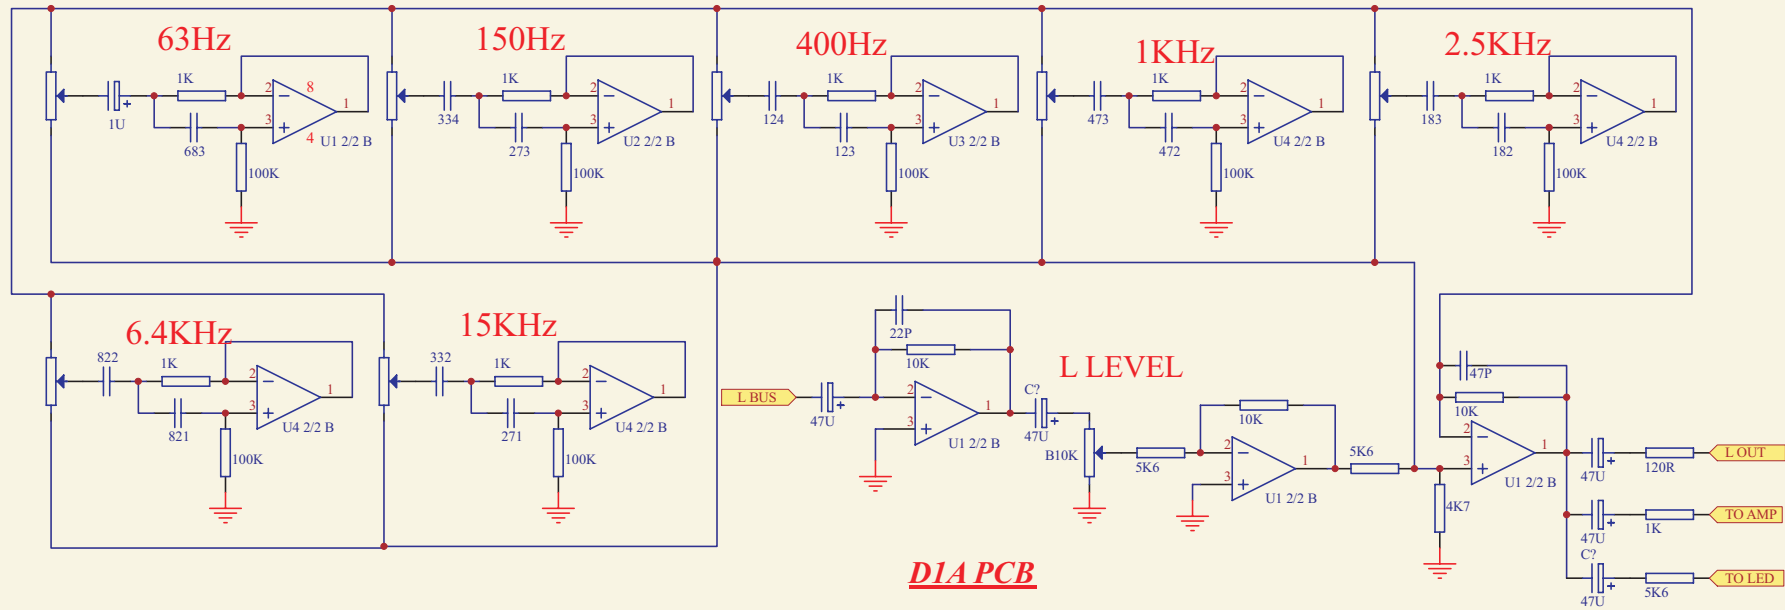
63Hz
1K
2
8
1
3
4
1U
683
100K
U1 2/2 B

150Hz
1K
2
1
3
334
273
100K
U2 2/2 B

400Hz
1K
2
1
3
124
123
100K
U3 2/2 B

1KHz
1K
2
1
3
473
472
100K
U4 2/2 B

2.5KHz
1K
2
1
3
183
182
100K
U4 2/2 B

6.4KHz
822
1K
2
1
3
821
100K
U4 2/2 B

15KHz
332
1K
2
1
3
271
100K
U4 2/2 B

22P
10K
L BUS
47U
2
1
3
U1 2/2 B
C?
47U
B10K

L LEVEL
10K
5K6
2
1
3
U1 2/2 B
5K6

47P
10K
2
1
3
U1 2/2 B
4K7
47U
120R
L OUT
47U
1K
TO AMP
C?
47U
5K6
TO LED

D1A PCB